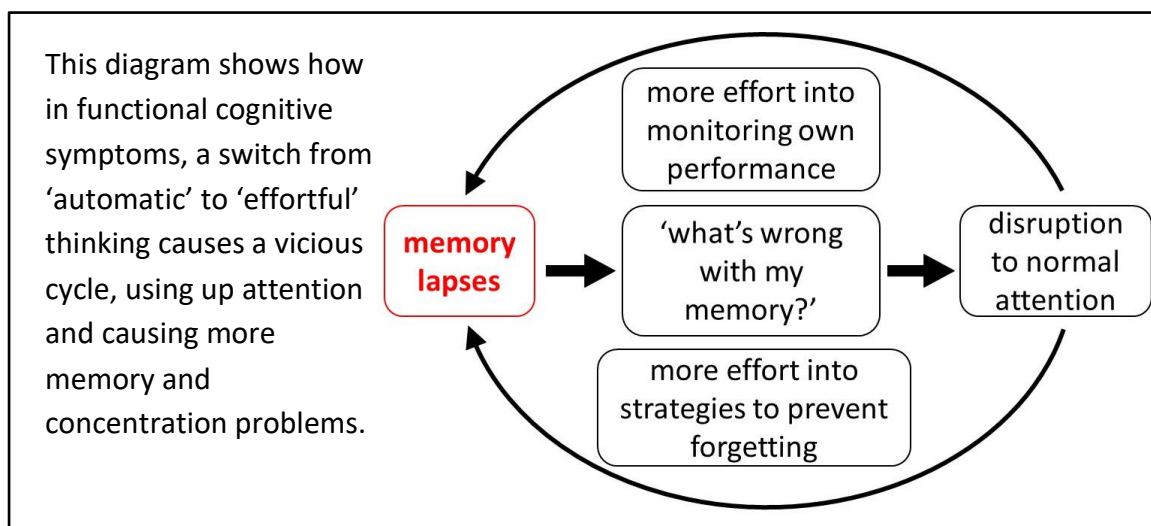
This diagram shows how in functional cognitive symptoms, a switch from 'automatic' to 'effortful' thinking causes a vicious cycle, using up attention and causing more memory and concentration problems.

more effort into monitoring own performance

memory lapses

'what's wrong with my memory?'

disruption to normal attention

more effort into strategies to prevent forgetting